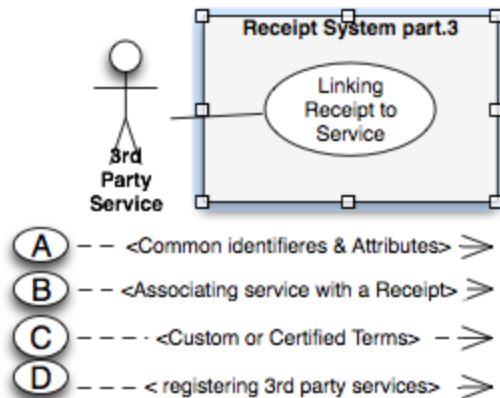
Receipt System part.3

Linking Receipt to Service

3rd Party Service

A <Common identifieres & Attributes>

B <Associating service with a Receipt>

C <Custom or Certified Terms>

D < registering 3rd party services>